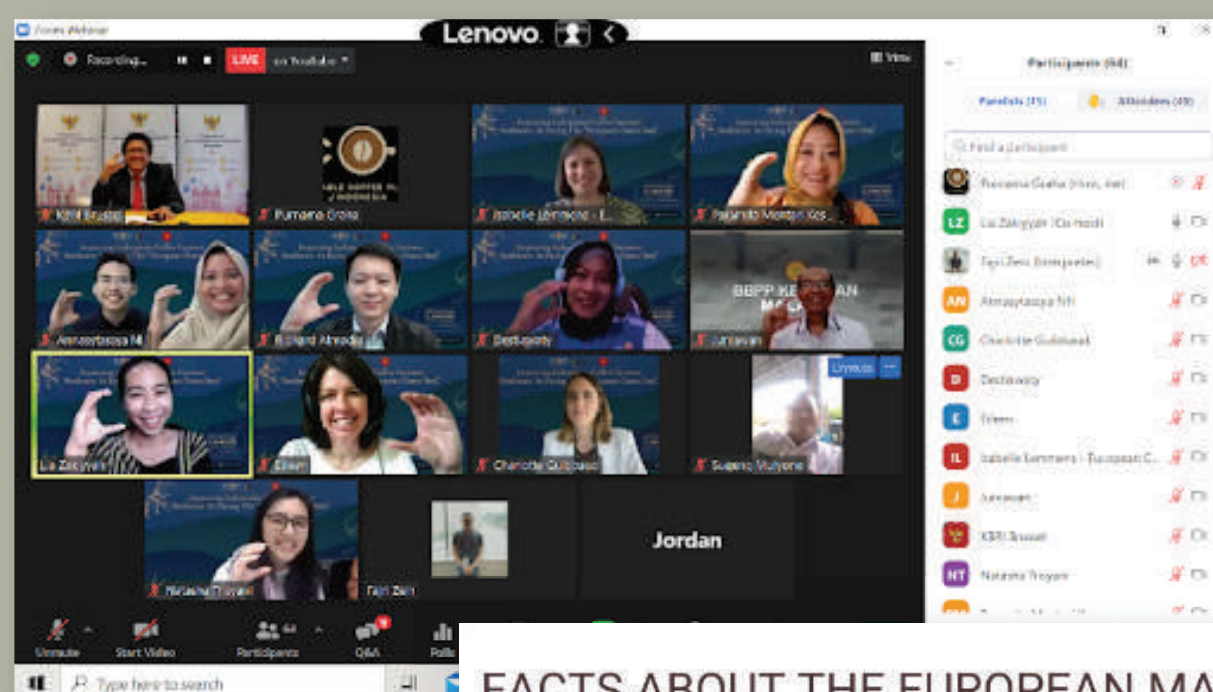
Zoom Webinar

Lenovo

Recording...

LIVE on YouTube

View

KBRI Brussel

Purnama Graha

Isabelle Lemmens - E...

Pujiamito Mantan Kes...

Annasytasya N

Richard Almeida

Destiawaty

Jumawan

BBPP KE... AN MA...

Lia Zakiyyah

Eileen

Charlotte Guibaud

Sugeng Mulyono

Unmute

Natasha Troyani

Tejri Zein

Jordan

Participants (64)

Panelists (15)

Attendees (49)

Find a participant

Purnama Graha (Host, me)

Lia Zakiyyah (Co-host)

Tejri Zein (Interpreter)

Annasytasya N

Charlotte Guibaud

Destiawaty

Eileen

Isabelle Lemmens - European C...

Jumawan

KBRI Brussel

Natasha Troyani

Unmute

Start Video

Participants

Q&A

Polls

Type here to search

FACTS ABOUT THE EUROPEAN MA